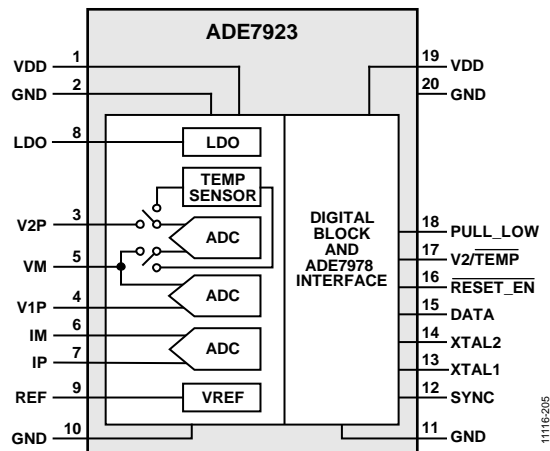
ADE7923

1 VDD
2 GND
8 LDO
3 V2P
5 VM
4 V1P
6 IM
7 IP
9 REF
10 GND

LDO
TEMP SENSOR
ADC
ADC
ADC
VREF

DIGITAL BLOCK AND ADE7978 INTERFACE

19 VDD
20 GND
18 PULL_LOW
17 V2/$\overline{\text{TEMP}}$
16 $\overline{\text{RESET\_EN}}$
15 DATA
14 XTAL2
13 XTAL1
12 SYNC
11 GND

11116-205